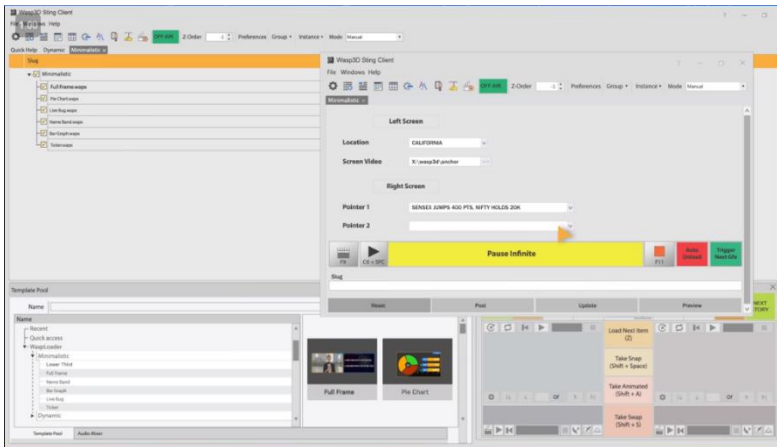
Wasp3D Sting Client
File Windows Help
OFF AIR Z-Order -1 Preferences Group Instance Mode Manual
Quick Help Dynamic Minimalistic
Slug
Minimalistic
Full Frame.wasp
Pie Chart.wasp
Line Bug.wasp
Name Band.wasp
Bar Graph.wasp
Ticker.wasp

Wasp3D Sting Client
File Windows Help
OFF AIR Z-Order -1 Preferences Group Instance Mode Manual
Minimalistic
Left Screen
Location CALIFORNIA
Screen Video X:\wasp3d\anchor
Right Screen
Pointer 1 SENSEX JUMPS 400 PTS, NIFTY HOLDS 20K
Pointer 2
F9 CS + SPC Pause Infinite F11 Auto Unload Trigger Next Info
Slug
Reset Post Update Preview

Template Pool
Name
Name
Recent
Quick access
WaspLoader
Minimalistic
Lower Third
Full Frame
Name Band
Bar Graph
Line Bug
Ticker
Dynamic
Full Frame Pie Chart
Template Pool Audio Mixer
Load Next Item (Z)
Take Snap (Shift + Space)
Take Animated (Shift + A)
Take Swap (Shift + S)
NEXT STORY